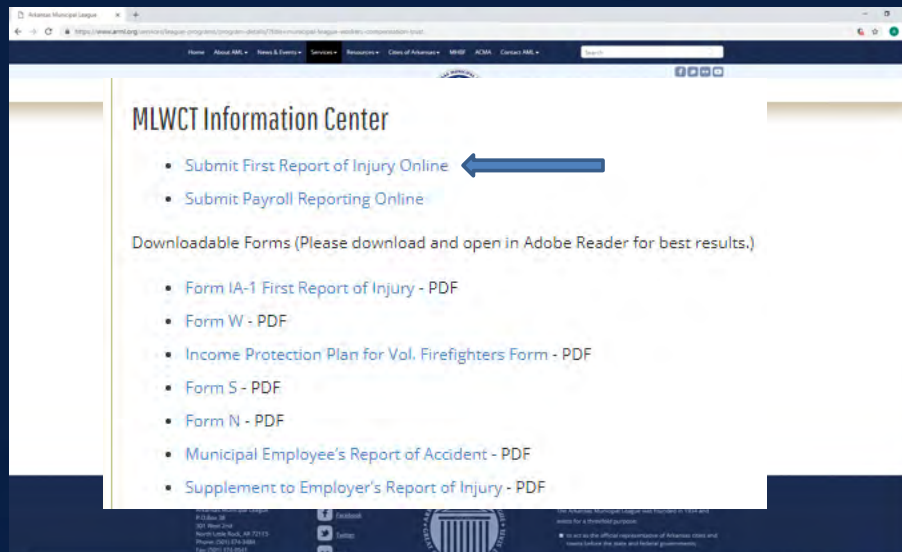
Arkansas Municipal League

https://www.arml.org/services/league-programs/program-details/?title=municipal-league-workers-compensation-trust

Home About AML News & Events Services Resources Cities of Arkansas MHBF ACMA Contact AML

Search

MLWCT Information Center

- Submit First Report of Injury Online
- Submit Payroll Reporting Online

Downloadable Forms (Please download and open in Adobe Reader for best results.)

- Form IA-1 First Report of Injury - PDF
- Form W - PDF
- Income Protection Plan for Vol. Firefighters Form - PDF
- Form S - PDF
- Form N - PDF
- Municipal Employee's Report of Accident - PDF
- Supplement to Employer's Report of Injury - PDF

Arkansas Municipal League
P.O. Box 38
301 West 2nd
North Little Rock, AR 72115
Phone: (501) 374-3484
Fax: (501) 374-0541

Facebook

Twitter

The Arkansas Municipal League was founded in 1934 and exists for a threefold purpose:

To act as the official representative of Arkansas cities and towns before the state and federal governments;